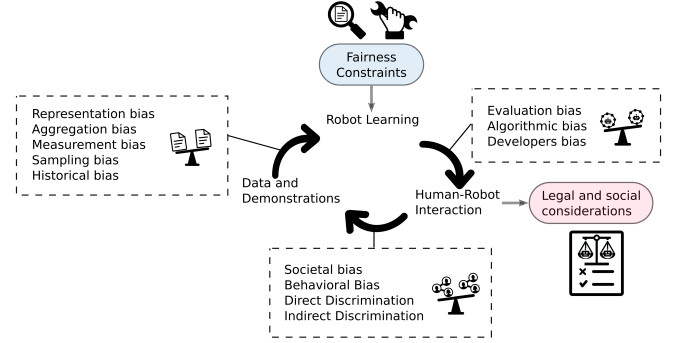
Fairness Constraints

Robot Learning

Representation bias
Aggregation bias
Measurement bias
Sampling bias
Historical bias

Evaluation bias
Algorithmic bias
Developers bias

Data and Demonstrations

Human-Robot Interaction

Legal and social considerations

Societal bias
Behavioral Bias
Direct Discrimination
Indirect Discrimination